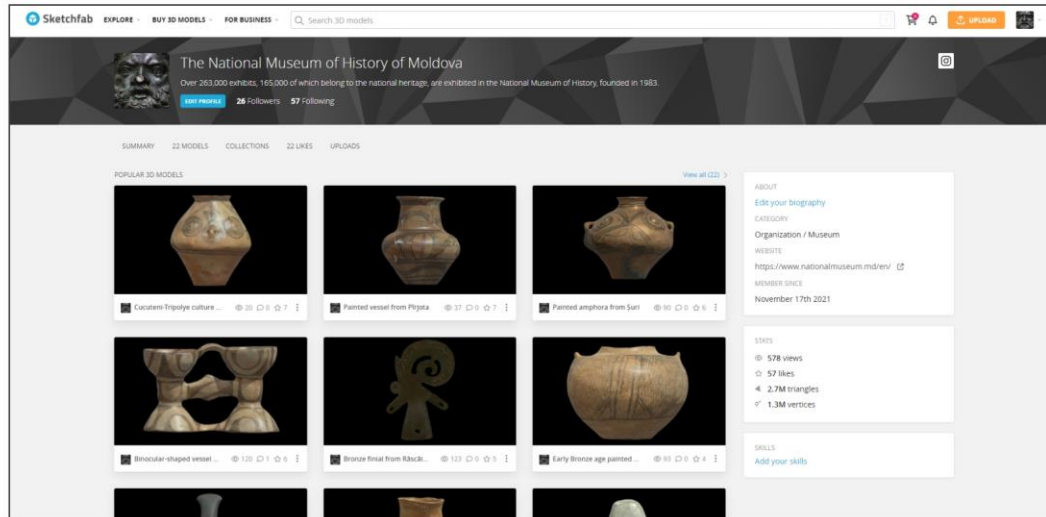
Sketchfab EXPLORE BUY 3D MODELS FOR BUSINESS Search 3D models UPLOAD

The National Museum of History of Moldova

Over 263,000 exhibits, 165,000 of which belong to the national heritage, are exhibited in the National Museum of History, founded in 1983.

EDIT PROFILE 26 Followers 57 Following

SUMMARY 22 MODELS COLLECTIONS 22 LIKES UPLOADS

POPULAR 3D MODELS

View all (22) >

Cucuteni-Tripolye culture ... 20 0 7

Painted vessel from Pîrjota 37 0 7

Painted amphora from Şuri 90 0 6

Binocular-shaped vessel ... 120 1 6

Bronze finial from Răscăi... 123 0 5

Early Bronze age painted ... 93 0 4

ABOUT

Edit your biography

CATEGORY

Organization / Museum

WEBSITE

https://www.nationalmuseum.md/en/

MEMBER SINCE

November 17th 2021

STATS

578 views

57 likes

2.7M triangles

1.3M vertices

SKILLS

Add your skills